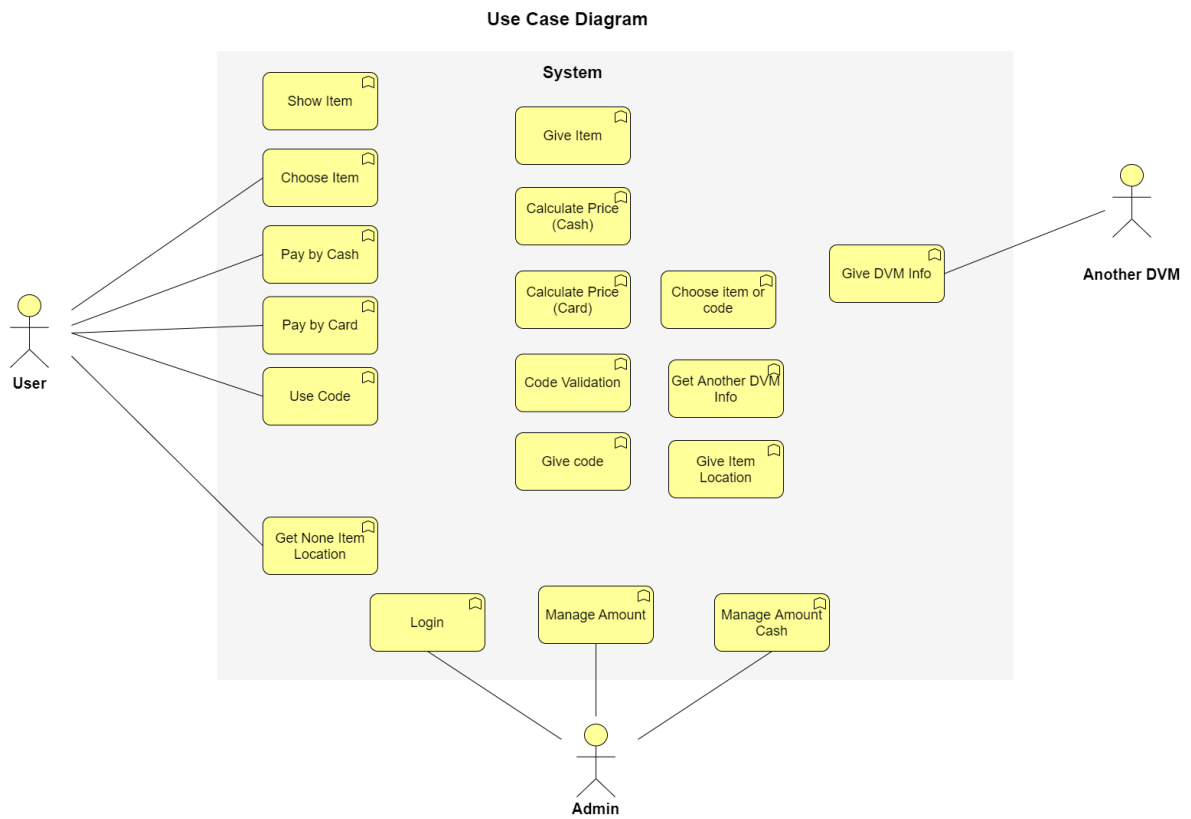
Use Case Diagram

System

Show Item

Choose Item

Pay by Cash

Pay by Card

Use Code

Get None Item Location

Give Item

Calculate Price (Cash)

Calculate Price (Card)

Code Validation

Give code

Choose item or code

Get Another DVM Info

Give Item Location

Give DVM Info

Login

Manage Amount

Manage Amount Cash

User

Another DVM

Admin